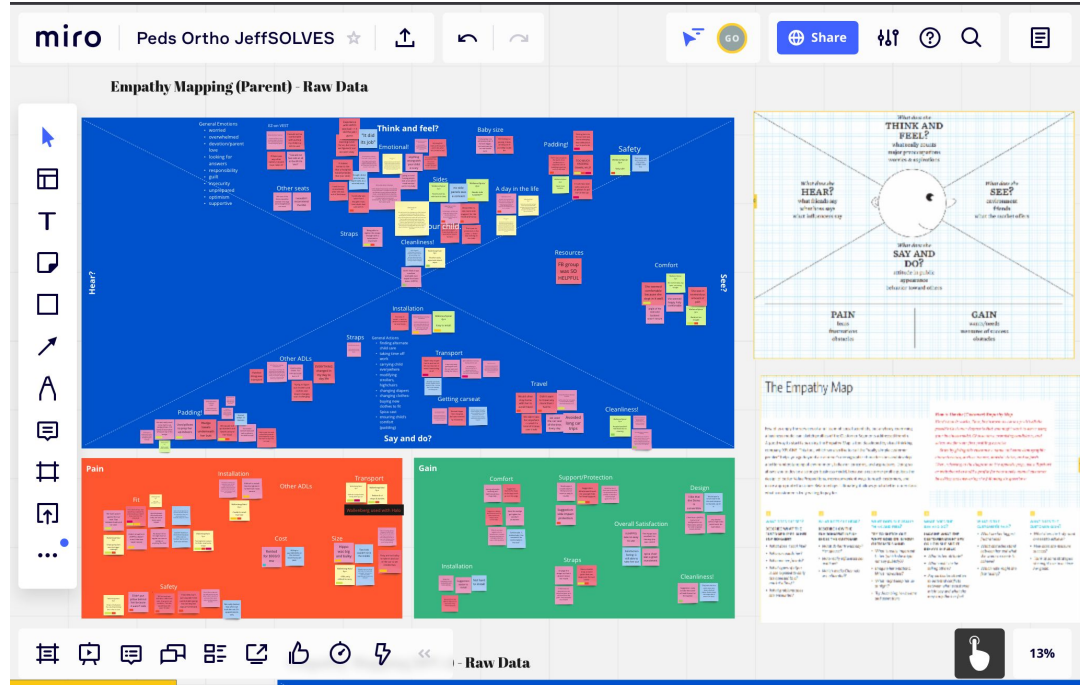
miro Peds Ortho JeffSOLVES

Share

GO

Empathy Mapping (Parent) - Raw Data

General Emotions
worried
overwhelmed
devotion/parent love
looking for answers
responsibility
guilt
trajectory
unprepared
optimism
supportive

Think and feel?

Baby size

"Is dat its job"

Emotional!

Padding!

Safety

Other seats

Sides

A day in the life

Straps

Your child

Cleanliness!

Resources

FB group was SO HELPFUL

Comfort

Hear?

See?

Installation

Straps

General Actions
finding alternate child care
taking time off work
carrying child everywhere
modifying strollers
highchairs
changing diapers
changing clothes
buying new clothes
space use
ensuring child's comfort
(positioning)

Other ADLs

Transport

Travel

Getting carseat

Padding!

Cleanliness!

Say and do?

Pain

Installation

Fit

Other ADLs

Transport

Cost

Size

Safety

Gain

Comfort

Support/Protection

Design

Overall Satisfaction

Straps

Installation

Cleanliness!

What do they THINK AND FEEL?

What do they HEAR?

What do they SEE?

What do they SAY AND DO?

PAIN

GAIN

The Empathy Map

- Raw Data

13%